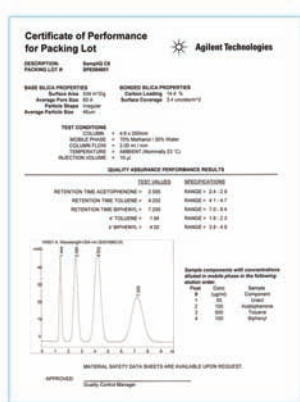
Certificate of Performance for Packing Lot

Agilent Technologies

DESCRIPTION: SampliQ C8
PACKING LOT #: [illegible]

BASE SILICA PROPERTIES
Surface Area: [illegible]
Average Pore Size: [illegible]
Particle Shape: Irregular
Average Particle Size: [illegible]

BONDED SILICA PROPERTIES
Carbon Loading: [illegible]
Surface Coverage: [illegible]

TEST CONDITIONS
COLUMN = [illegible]
MOBILE PHASE = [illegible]
COLUMN FLOW = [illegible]
TEMPERATURE = AMBIENT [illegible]
INJECTION VOLUME = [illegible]

QUALITY ASSURANCE PERFORMANCE RESULTS

| | TEST VALUES | SPECIFICATIONS |
|---|---|---|
| RETENTION TIME ACETOPHENONE = | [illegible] | RANGE = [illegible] |
| RETENTION TIME TOLUENE = | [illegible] | RANGE = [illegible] |
| RETENTION TIME BIPHENYL = | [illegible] | RANGE = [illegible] |
| k' TOLUENE = | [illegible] | RANGE = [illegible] |
| k' BIPHENYL = | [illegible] | RANGE = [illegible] |

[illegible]

Sample components with concentrations diluted in mobile phase in the following elution order.

| Peak | Conc (µg/ml) | Sample Component |
|---|---|---|
| 1 | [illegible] | Uracil |
| 2 | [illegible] | Acetophenone |
| 3 | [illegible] | Toluene |
| 4 | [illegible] | Biphenyl |

MATERIAL SAFETY DATA SHEETS ARE AVAILABLE UPON REQUEST.

APPROVED: ____________
Quality Control Manager